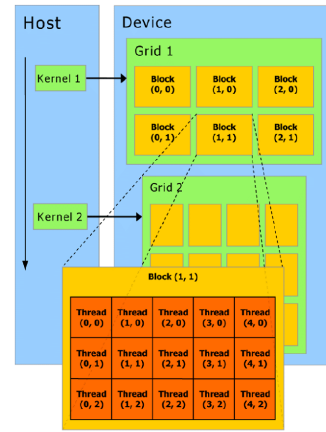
Host

Device

Grid 1

Kernel 1

| Block (0, 0) | Block (1, 0) | Block (2, 0) |
|---|---|---|
| Block (0, 1) | Block (1, 1) | Block (2, 1) |

Grid 2

Kernel 2

Block (1, 1)

| Thread (0, 0) | Thread (1, 0) | Thread (2, 0) | Thread (3, 0) | Thread (4, 0) |
|---|---|---|---|---|
| Thread (0, 1) | Thread (1, 1) | Thread (2, 1) | Thread (3, 1) | Thread (4, 1) |
| Thread (0, 2) | Thread (1, 2) | Thread (2, 2) | Thread (3, 2) | Thread (4, 2) |